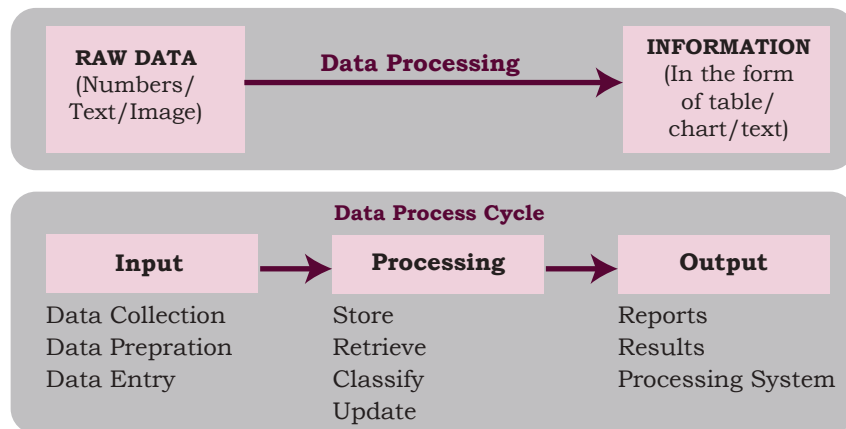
RAW DATA
(Numbers/
Text/Image)

Data Processing

INFORMATION
(In the form
of table/
chart/text)

Data Process Cycle

Input

Data Collection
Data Prepration
Data Entry

Processing

Store
Retrieve
Classify
Update

Output

Reports
Results
Processing System